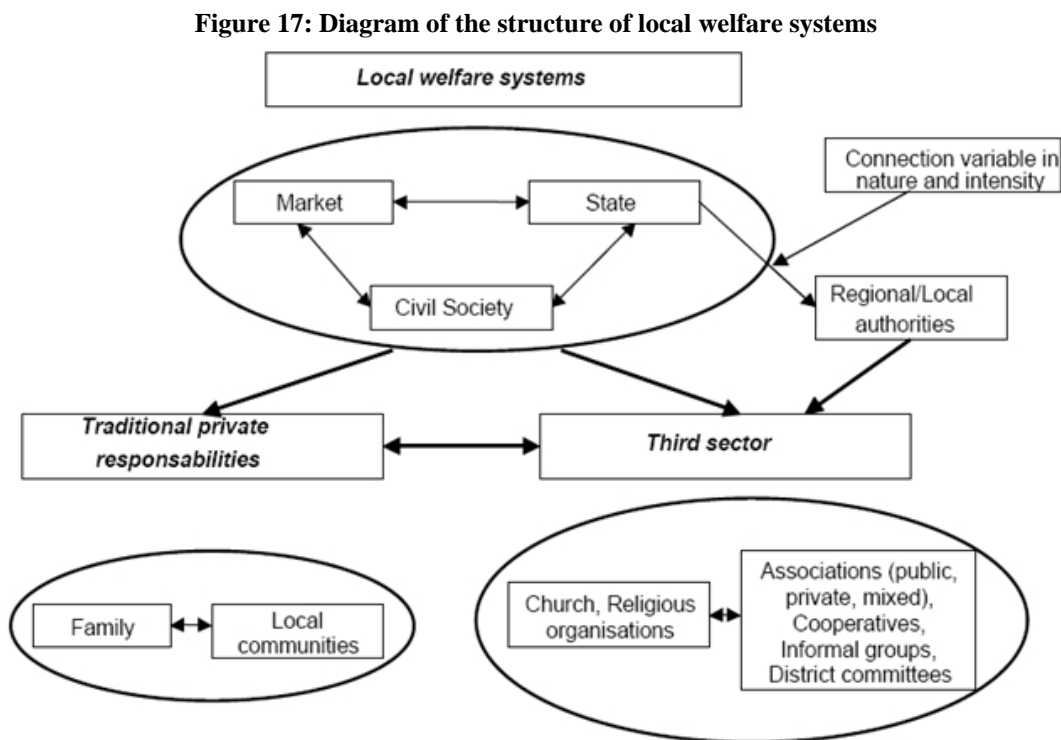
Figure 17: Diagram of the structure of local welfare systems

Local welfare systems

Connection variable in nature and intensity

Market

State

Civil Society

Regional/Local authorities

Traditional private responsabilities

Third sector

Family

Local communities

Church, Religious organisations

Associations (public, private, mixed), Cooperatives, Informal groups, District committees